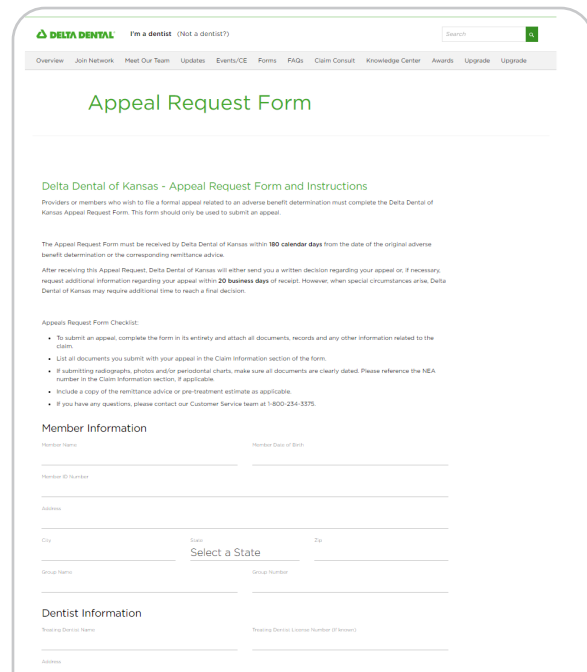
DELTA DENTAL I'm a dentist (Not a dentist?)

Search

Overview Join Network Meet Our Team Updates Events/CE Forms FAQs Claim Consult Knowledge Center Awards Upgrade Upgrade

Appeal Request Form

Delta Dental of Kansas - Appeal Request Form and Instructions

Providers or members who wish to file a formal appeal related to an adverse benefit determination must complete the Delta Dental of Kansas Appeal Request Form. This form should only be used to submit an appeal.

The Appeal Request Form must be received by Delta Dental of Kansas within 180 calendar days from the date of the original adverse benefit determination or the corresponding remittance advice.

After receiving this Appeal Request, Delta Dental of Kansas will either send you a written decision regarding your appeal or, if necessary, request additional information regarding your appeal within 20 business days of receipt. However, when special circumstances arise, Delta Dental of Kansas may require additional time to reach a final decision.

Appeals Request Form Checklist:

- To submit an appeal, complete the form in its entirety and attach all documents, records and any other information related to the claim.
- List all documents you submit with your appeal in the Claim Information section of the form.
- If submitting radiographs, photos and/or periodontal charts, make sure all documents are clearly dated. Please reference the NEA number in the Claim Information section, if applicable.
- Include a copy of the remittance advice or pre-treatment estimate as applicable.
- If you have any questions, please contact our Customer Service team at 1-800-234-3375.

Member Information

Member Name

Member Date of Birth

Member ID Number

Address

City

State
Select a State

Zip

Group Name

Group Number

Dentist Information

Treating Dentist Name

Treating Dentist License Number (if known)

Address